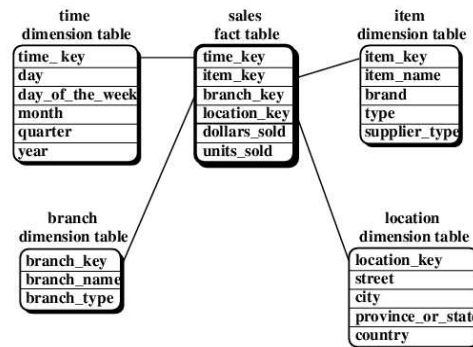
time dimension table
time_key
day
day_of_the_week
month
quarter
year

sales fact table
time_key
item_key
branch_key
location_key
dollars_sold
units_sold

item dimension table
item_key
item_name
brand
type
supplier_type

branch dimension table
branch_key
branch_name
branch_type

location dimension table
location_key
street
city
province_or_state
country